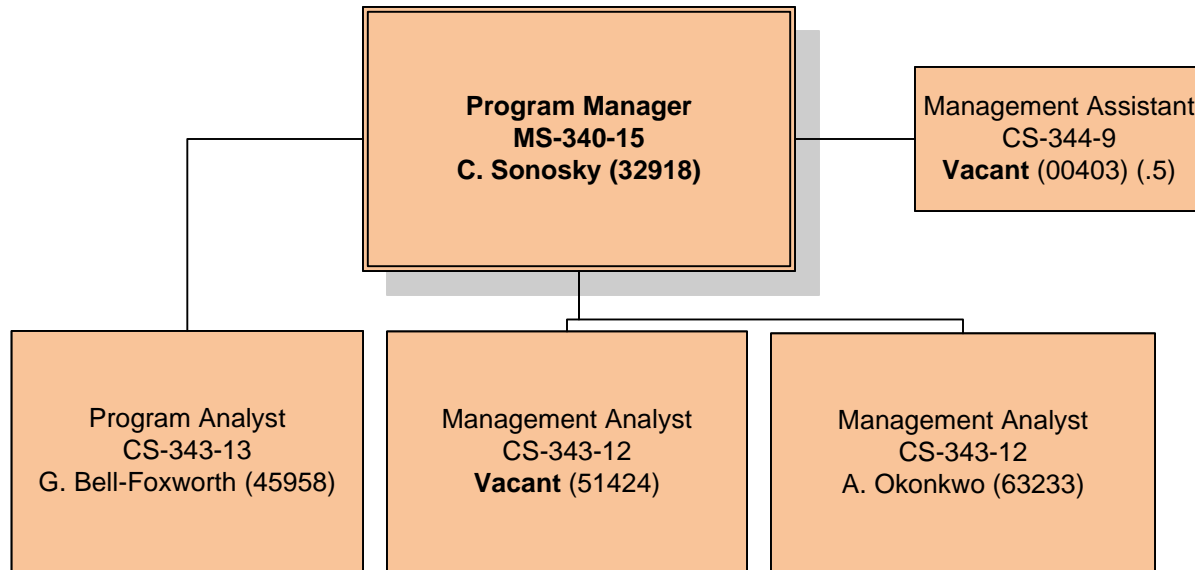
Program Manager
MS-340-15
C. Sonosky (32918)

Management Assistant
CS-344-9
Vacant (00403) (.5)

Program Analyst
CS-343-13
G. Bell-Foxworth (45958)

Management Analyst
CS-343-12
Vacant (51424)

Management Analyst
CS-343-12
A. Okonkwo (63233)